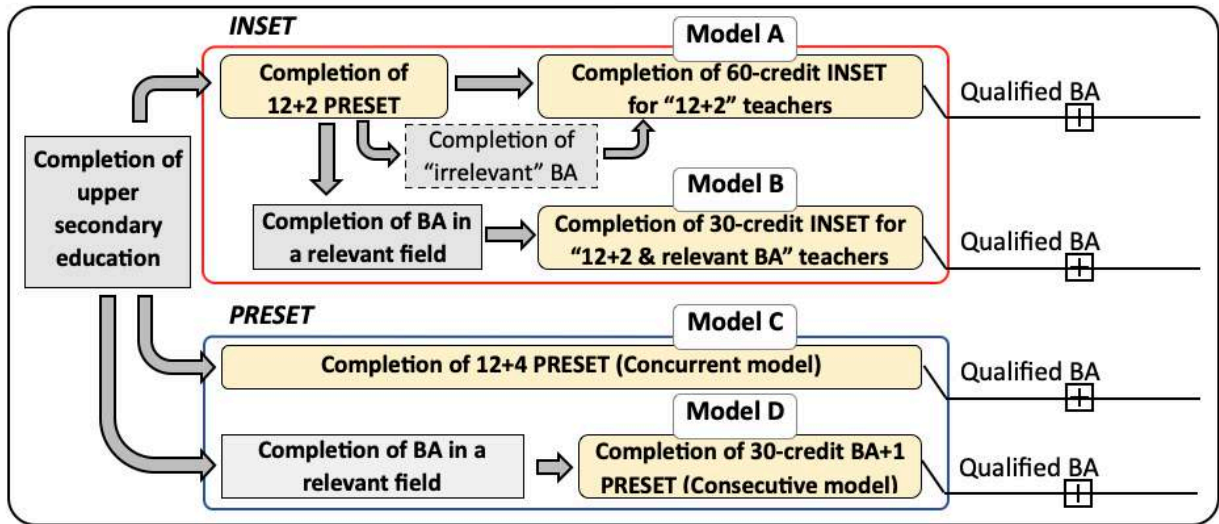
INSET

Model A

Completion of 12+2 PRESET

Completion of 60-credit INSET for “12+2” teachers

Qualified BA

Completion of “irrelevant” BA

Completion of upper secondary education

Model B

Completion of BA in a relevant field

Completion of 30-credit INSET for “12+2 & relevant BA” teachers

Qualified BA

PRESET

Model C

Completion of 12+4 PRESET (Concurrent model)

Qualified BA

Model D

Completion of BA in a relevant field

Completion of 30-credit BA+1 PRESET (Consecutive model)

Qualified BA